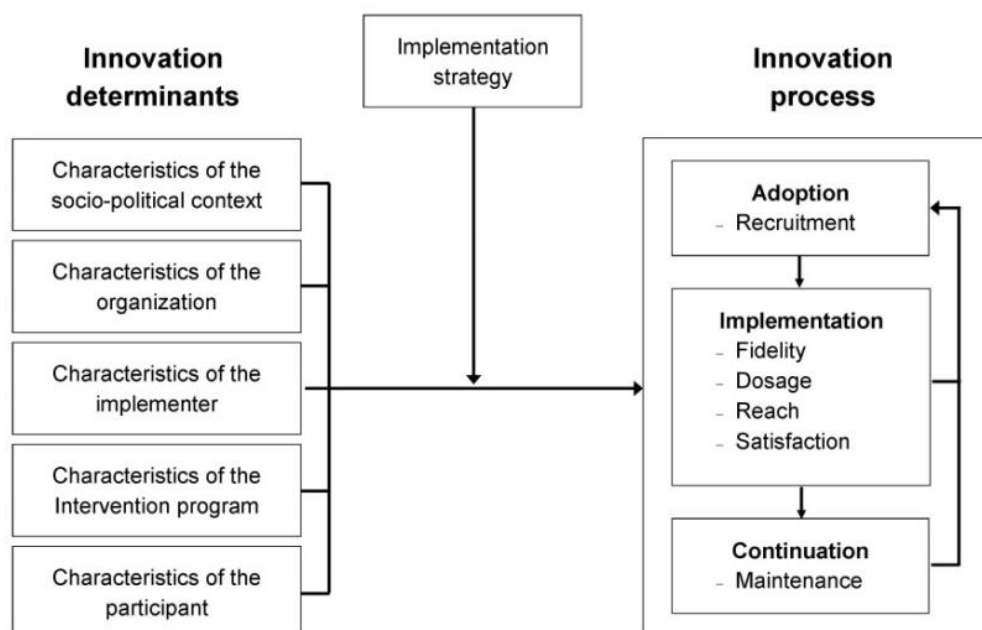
Innovation determinants

Characteristics of the socio-political context

Characteristics of the organization

Characteristics of the implementer

Characteristics of the Intervention program

Characteristics of the participant

Implementation strategy

Innovation process

Adoption
- Recruitment

Implementation
- Fidelity
- Dosage
- Reach
- Satisfaction

Continuation
- Maintenance